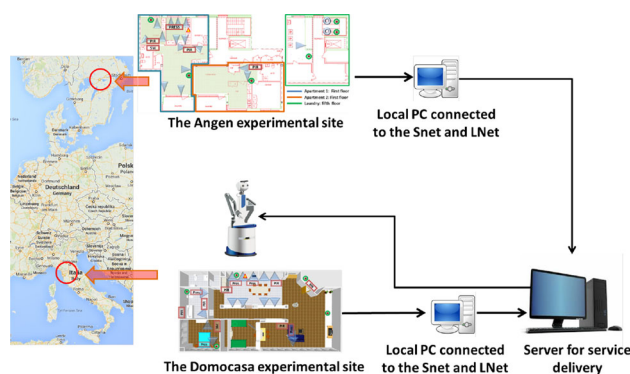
Apartment 1: First floor
Apartment 2: First floor
Laundry: fifth floor

The Angen experimental site

Local PC connected to the Snet and LNet

Polska
Deutschland
Italia
Italy

The Domocasa experimental site

Local PC connected to the Snet and LNet

Server for service delivery